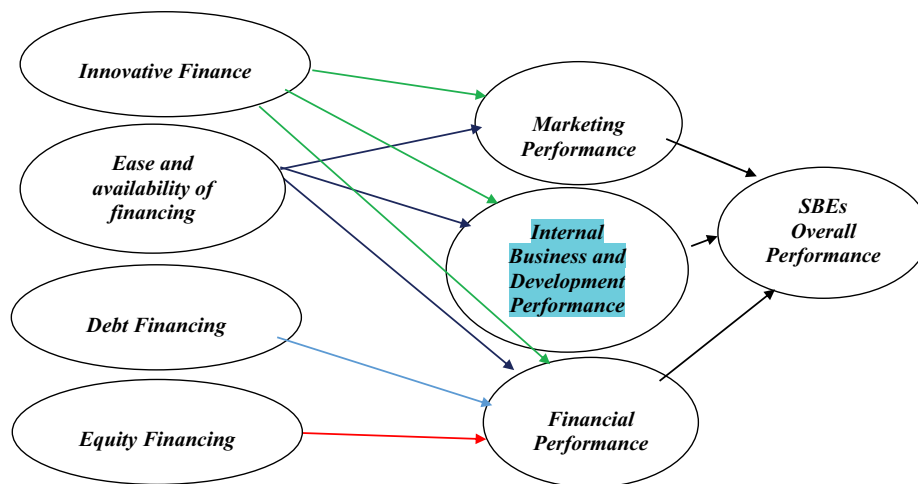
Innovative Finance

Ease and availability of financing

Debt Financing

Equity Financing

Marketing Performance

Internal Business and Development Performance

Financial Performance

SBEs Overall Performance